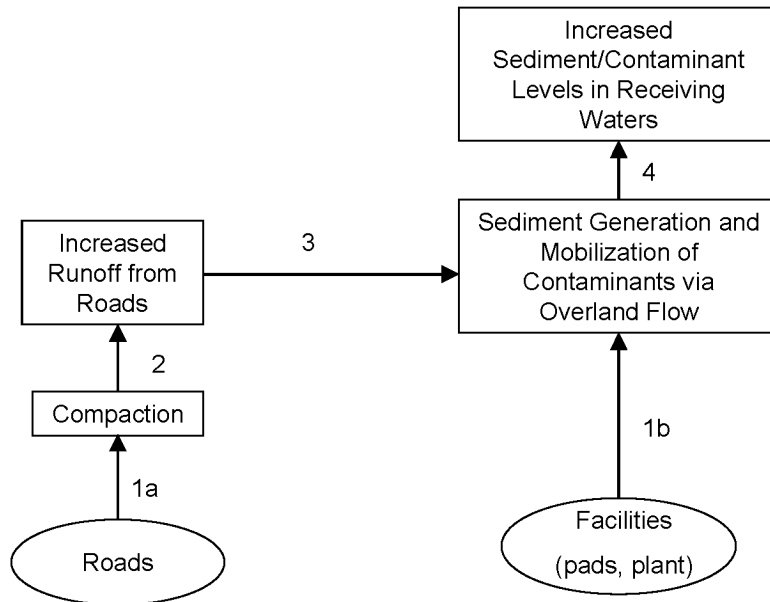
Increased Sediment/Contaminant Levels in Receiving Waters

4

Increased Runoff from Roads

3

Sediment Generation and Mobilization of Contaminants via Overland Flow

2

Compaction

1b

1a

Roads

Facilities

(pads, plant)